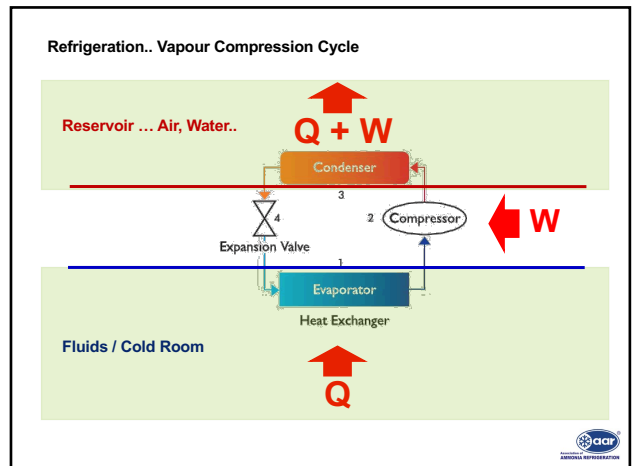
Refrigeration.. Vapour Compression Cycle

Reservoir … Air, Water..

Q + W

Condenser

3

4

2

Compressor

W

Expansion Valve

1

Evaporator

Heat Exchanger

Fluids / Cold Room

Q

aar

Association of AMMONIA REFRIGERATION